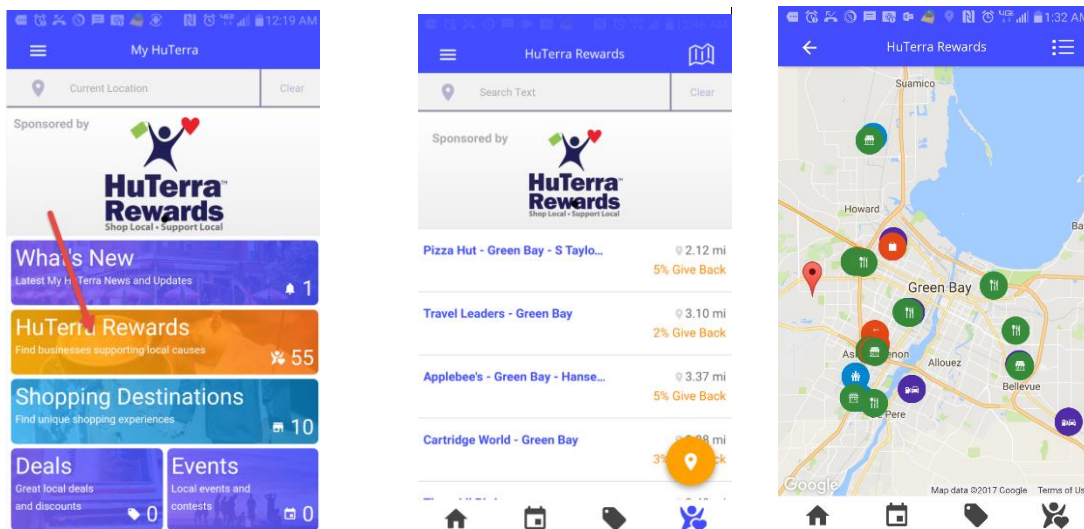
12:19 AM

My HuTerra

Current Location

Clear

Sponsored by

HuTerra Rewards
Shop Local • Support Local

What's New
Latest My HuTerra News and Updates
1

HuTerra Rewards
Find businesses supporting local causes
55

Shopping Destinations
Find unique shopping experiences
10

Deals
Great local deals and discounts
0

Events
Local events and contests
0

HuTerra Rewards

Search Text

Clear

Sponsored by

HuTerra Rewards
Shop Local • Support Local

Pizza Hut - Green Bay - S Taylo...
2.12 mi
5% Give Back

Travel Leaders - Green Bay
3.10 mi
2% Give Back

Applebee's - Green Bay - Hanse...
3.37 mi
5% Give Back

Cartridge World - Green Bay
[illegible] mi
3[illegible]ck

1:32 AM

HuTerra Rewards

Suamico

Howard

Green Bay

Allouez

Bellevue

Ashwaubenon

De Pere

Ba

Google

Map data ©2017 Google Terms of Us